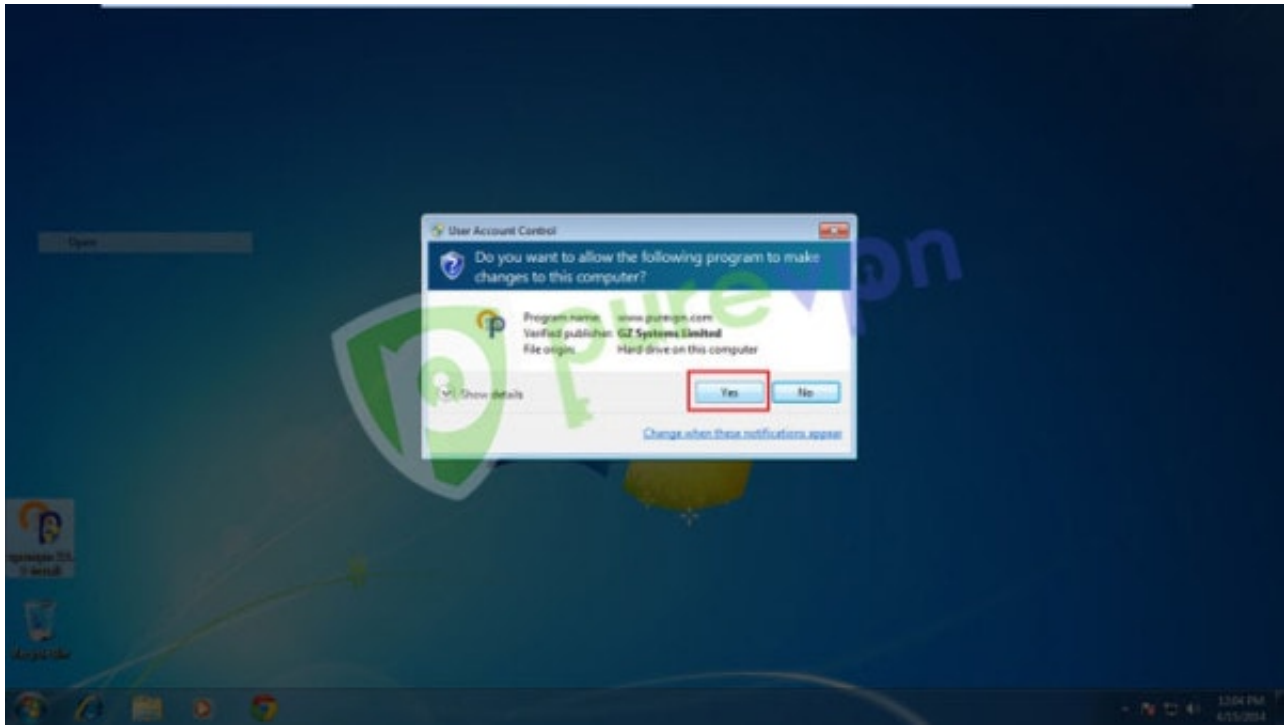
Open

User Account Control

Do you want to allow the following program to make changes to this computer?

Program name: www.purevpn.com
Verified publisher: GZ Systems Limited
File origin: Hard drive on this computer

Show details

Yes

No

Change when these notifications appear

purevpn

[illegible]

Recycle Bin

12:04 PM
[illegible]